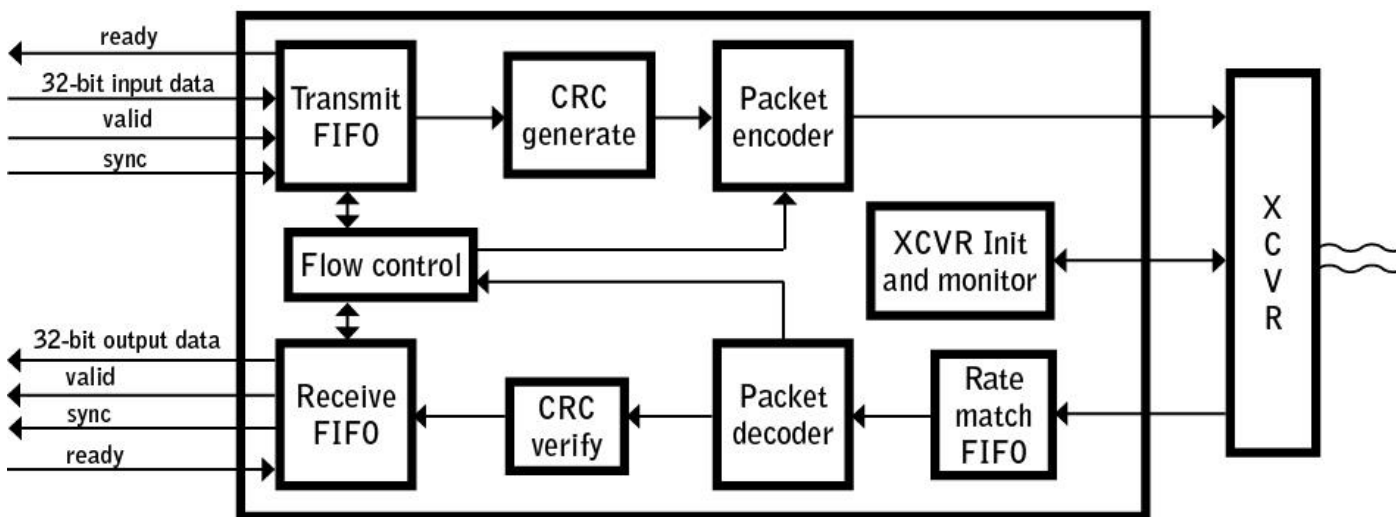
ready
32-bit input data
valid
sync
Transmit FIFO
CRC generate
Packet encoder
Flow control
XCVR Init and monitor
X C V R
32-bit output data
valid
sync
ready
Receive FIFO
CRC verify
Packet decoder
Rate match FIFO